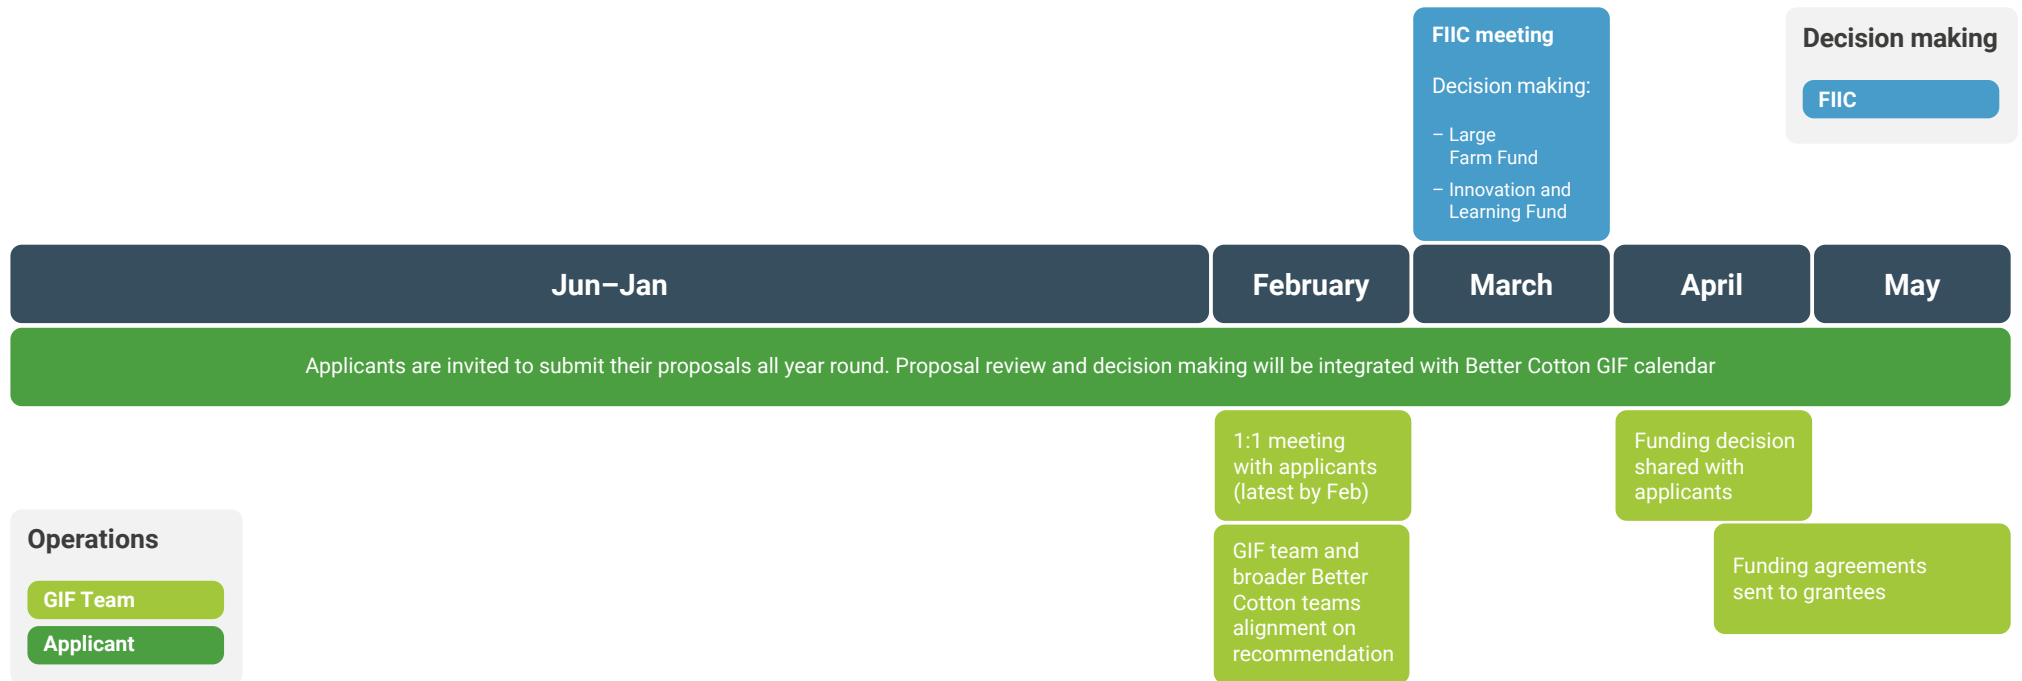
FIIC meeting

Decision making:

– Large Farm Fund

– Innovation and Learning Fund

Decision making

FIIC

Jun–Jan

February

March

April

May

Applicants are invited to submit their proposals all year round. Proposal review and decision making will be integrated with Better Cotton GIF calendar

1:1 meeting with applicants (latest by Feb)

Funding decision shared with applicants

GIF team and broader Better Cotton teams alignment on recommendation

Funding agreements sent to grantees

Operations

GIF Team

Applicant